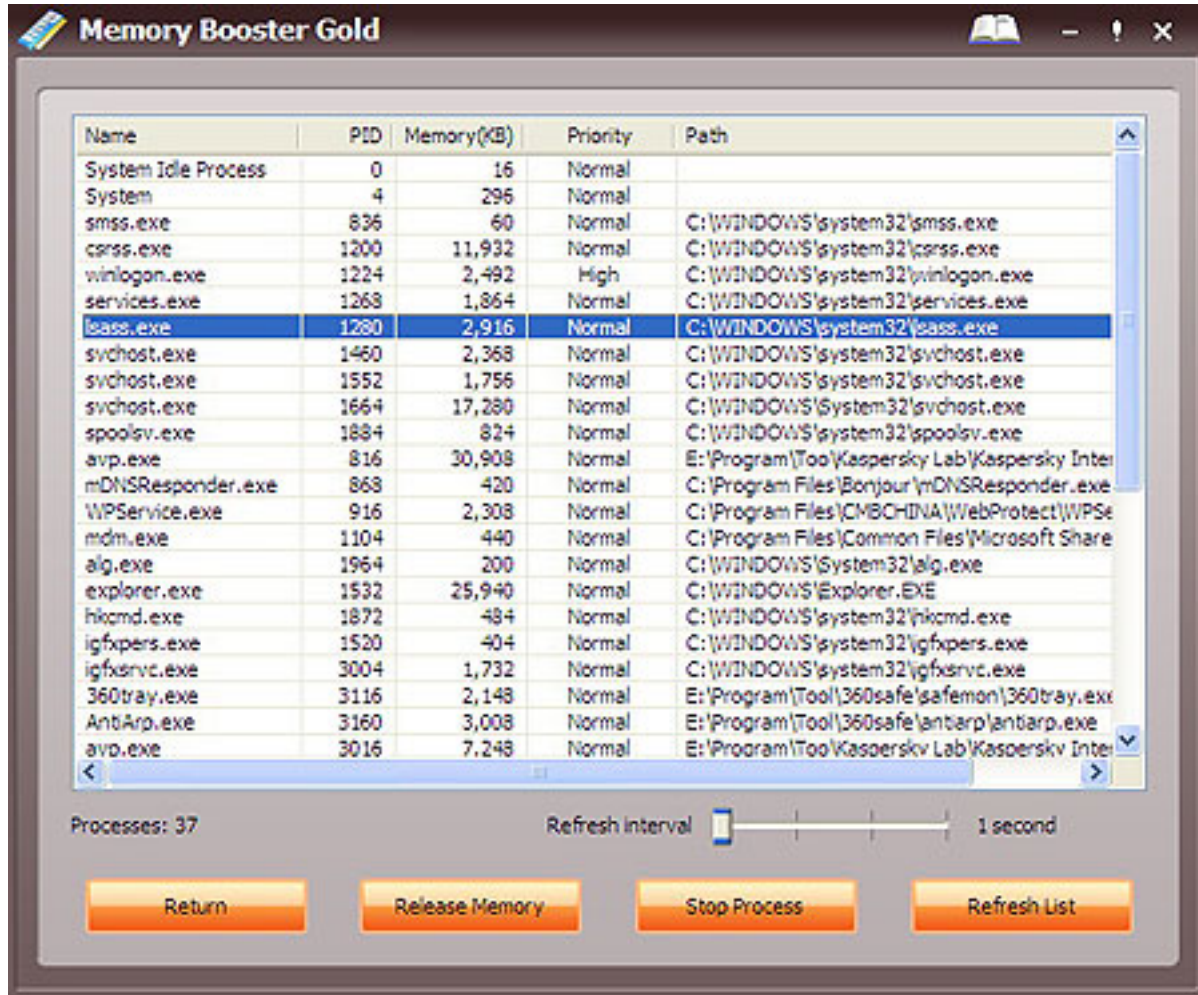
Memory Booster Gold

| Name | PID | Memory(KB) | Priority | Path |
|---|---|---|---|---|
| System Idle Process | 0 | 16 | Normal | |
| System | 4 | 296 | Normal | |
| smss.exe | 836 | 60 | Normal | C:\WINDOWS\system32\smss.exe |
| csrss.exe | 1200 | 11,932 | Normal | C:\WINDOWS\system32\csrss.exe |
| winlogon.exe | 1224 | 2,492 | High | C:\WINDOWS\system32\winlogon.exe |
| services.exe | 1268 | 1,864 | Normal | C:\WINDOWS\system32\services.exe |
| lsass.exe | 1280 | 2,916 | Normal | C:\WINDOWS\system32\lsass.exe |
| svchost.exe | 1460 | 2,368 | Normal | C:\WINDOWS\system32\svchost.exe |
| svchost.exe | 1552 | 1,756 | Normal | C:\WINDOWS\system32\svchost.exe |
| svchost.exe | 1664 | 17,280 | Normal | C:\WINDOWS\System32\svchost.exe |
| spoolsv.exe | 1884 | 824 | Normal | C:\WINDOWS\system32\spoolsv.exe |
| avp.exe | 816 | 30,908 | Normal | E:\Program\Too\Kaspersky Lab\Kaspersky Inter |
| mDNSResponder.exe | 868 | 420 | Normal | C:\Program Files\Bonjour\mDNSResponder.exe |
| WPService.exe | 916 | 2,308 | Normal | C:\Program Files\CMBCHINA\WebProtect\WPSe |
| mdm.exe | 1104 | 440 | Normal | C:\Program Files\Common Files\Microsoft Share |
| alg.exe | 1964 | 200 | Normal | C:\WINDOWS\System32\alg.exe |
| explorer.exe | 1532 | 25,940 | Normal | C:\WINDOWS\Explorer.EXE |
| hkcmd.exe | 1872 | 484 | Normal | C:\WINDOWS\system32\hkcmd.exe |
| igfxpers.exe | 1520 | 404 | Normal | C:\WINDOWS\system32\igfxpers.exe |
| igfxsrvc.exe | 3004 | 1,732 | Normal | C:\WINDOWS\system32\igfxsrvc.exe |
| 360tray.exe | 3116 | 2,148 | Normal | E:\Program\Tool\360safe\safemon\360tray.exe |
| AntiArp.exe | 3160 | 3,008 | Normal | E:\Program\Tool\360safe\antiarp\antiarp.exe |
| avp.exe | 3016 | 7,248 | Normal | E:\Program\Too\Kaspersky Lab\Kaspersky Inter |

Processes: 37

Refresh interval

1 second

Return

Release Memory

Stop Process

Refresh List